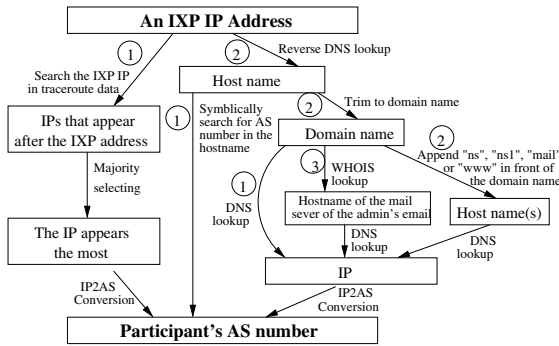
An IXP IP Address

1
Search the IXP IP in traceroute data

2
Reverse DNS lookup

Host name

1
Symblically search for AS number in the hostname

2
Trim to domain name

Domain name

IPs that appear after the IXP address

Majority selecting

The IP appears the most

3
WHOIS lookup

1
DNS lookup

Hostname of the mail sever of the admin's email

2
Append "ns", "ns1", "mail" or "www" in front of the domain name

Host name(s)

DNS lookup

DNS lookup

IP

IP2AS Conversion

IP2AS Conversion

Participant's AS number